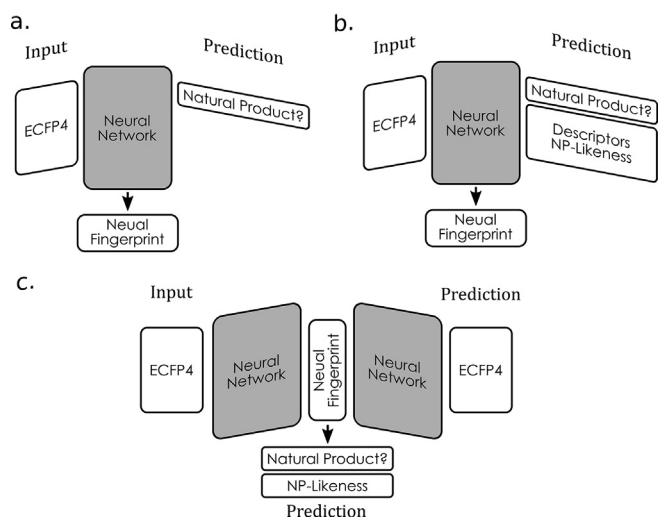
a.

Input

Prediction

ECFP4

Neural Network

Natural Product?

Neual Fingerprint

b.

Input

Prediction

ECFP4

Neural Network

Natural Product?

Descriptors NP-Likeness

Neual Fingerprint

c.

Input

Prediction

ECFP4

Neural Network

Neual Fingerprint

Neural Network

ECFP4

Natural Product?

NP-Likeness

Prediction